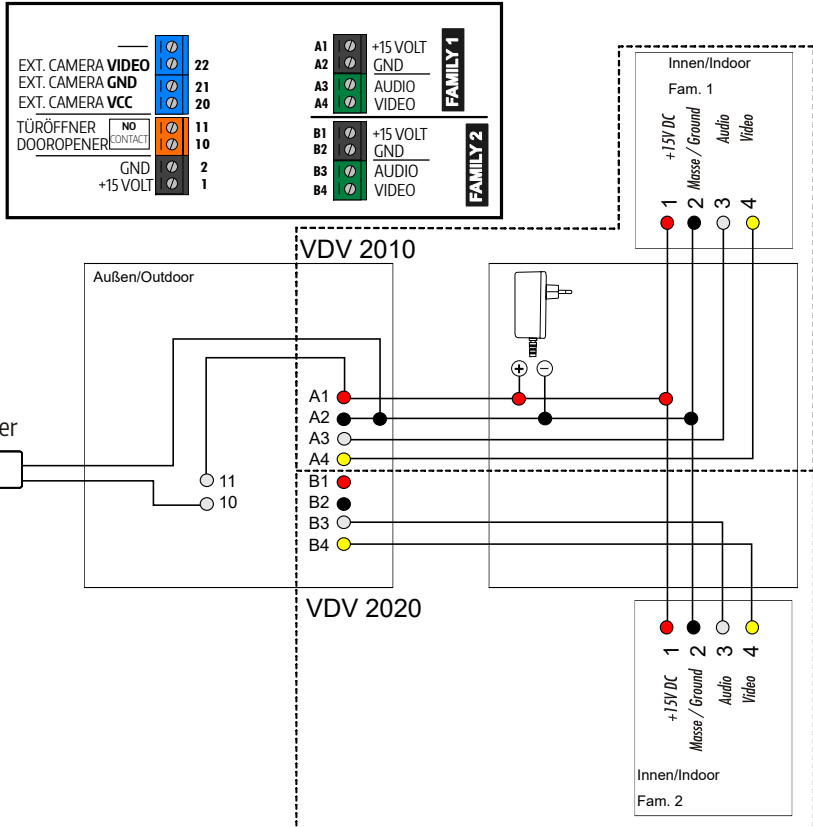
EXT. CAMERA **VIDEO** 22
EXT. CAMERA **GND** 21
EXT. CAMERA **VCC** 20
TÜRÖFFNER DOOROPENER NO CONTACT 11 10
GND 2
+15 VOLT 1

A1 +15 VOLT
A2 GND
A3 AUDIO
A4 VIDEO
FAMILY 1

B1 +15 VOLT
B2 GND
B3 AUDIO
B4 VIDEO
FAMILY 2

Innen/Indoor
Fam. 1
+15V DC
Masse / Ground
Audio
Video
1 2 3 4

VDV 2010

Außen/Outdoor

er

A1
A2
A3
A4
B1
B2
B3
B4
11
10

VDV 2020

1 2 3 4
+15V DC
Masse / Ground
Audio
Video
Innen/Indoor
Fam. 2